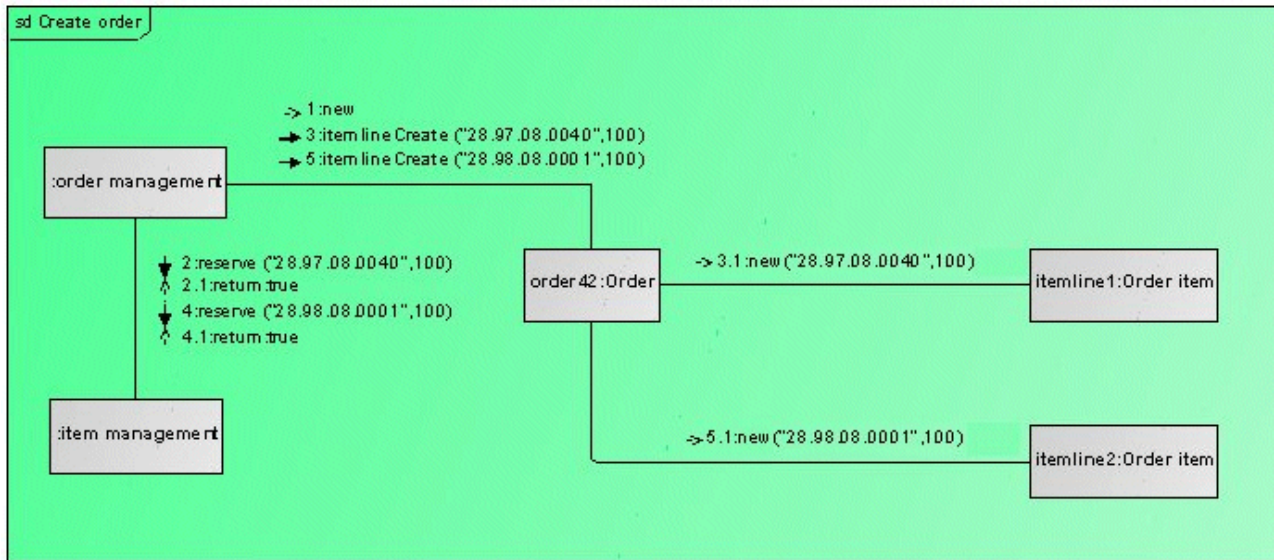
sd Create order

-> 1:new
3:item line Create ("28.97.08.0040",100)
5:item line Create ("28.98.08.0001",100)

:order management

2:reserve ("28.97.08.0040",100)
2.1:return:true
4:reserve ("28.98.08.0001",100)
4.1:return:true

:item management

order42:Order

-> 3.1:new ("28.97.08.0040",100)

itemline1:Order item

-> 5.1:new ("28.98.08.0001",100)

itemline2:Order item